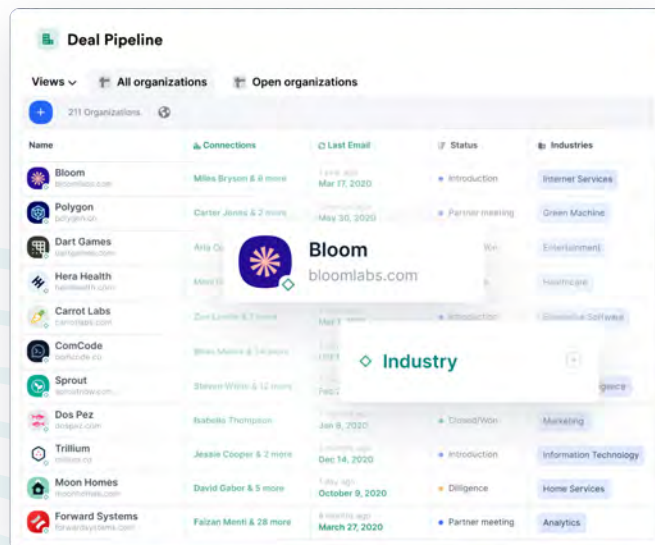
Deal Pipeline

Views All organizations Open organizations

+ 211 Organizations

| Name | Connections | Last Email | Status | Industries |
|---|---|---|---|---|
| Bloom bloomlabs.com | Miles Bryson & 6 more | 1 year ago Mar 17, 2020 | Introduction | Internet Services |
| Polygon polygon.com | Carter Jones & 2 more | 1 year ago May 30, 2020 | Partner meeting | Green Machine |
| Dart Games dartgames.com | Aria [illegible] | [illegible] | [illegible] Won | Entertainment |
| Hera Health herahealth.com | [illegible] | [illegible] | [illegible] | Healthcare |
| Carrot Labs carrotlabs.com | Zoe Lavelle & 7 more | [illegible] | Introduction | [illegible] Software |
| ComCode comcode.co | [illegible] & 14 more | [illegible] | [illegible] | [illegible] |
| Sprout sproutride.com | Steven White & 12 more | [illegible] Feb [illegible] | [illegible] | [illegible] |
| Dos Pez dospez.com | Isabella Thompson | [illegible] Jan 8, 2020 | Closed/Won | Marketing |
| Trillium trillium.co | Jessie Cooper & 2 more | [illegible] Dec 14, 2020 | Introduction | Information Technology |
| Moon Homes moonhomes.com | David Gabor & 5 more | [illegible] October 9, 2020 | Diligence | Home Services |
| Forward Systems forwardsystems.com | Faizan Menti & 28 more | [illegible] March 27, 2020 | Partner meeting | Analytics |

Bloom
bloomlabs.com

Industry